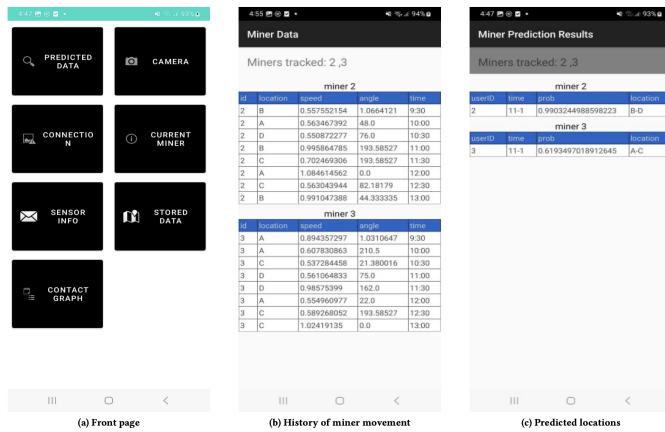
4:47 93%

PREDICTED DATA

CAMERA

CONNECTION

CURRENT MINER

SENSOR INFO

STORED DATA

CONTACT GRAPH

(a) Front page

4:55 94%

Miner Data

Miners tracked: 2 ,3

miner 2

| id | location | speed | angle | time |
|---|---|---|---|---|
| 2 | B | 0.557552154 | 1.0664121 | 9:30 |
| 2 | A | 0.563467392 | 48.0 | 10:00 |
| 2 | D | 0.550872277 | 76.0 | 10:30 |
| 2 | B | 0.995864785 | 193.58527 | 11:00 |
| 2 | C | 0.702469306 | 193.58527 | 11:30 |
| 2 | A | 1.084614562 | 0.0 | 12:00 |
| 2 | C | 0.563043944 | 82.18179 | 12:30 |
| 2 | B | 0.991047388 | 44.333335 | 13:00 |

miner 3

| id | location | speed | angle | time |
|---|---|---|---|---|
| 3 | A | 0.894357297 | 1.0310647 | 9:30 |
| 3 | A | 0.607830863 | 210.5 | 10:00 |
| 3 | C | 0.537284458 | 21.380016 | 10:30 |
| 3 | D | 0.561064833 | 75.0 | 11:00 |
| 3 | D | 0.98575399 | 162.0 | 11:30 |
| 3 | A | 0.554960977 | 22.0 | 12:00 |
| 3 | C | 0.589268052 | 193.58527 | 12:30 |
| 3 | C | 1.02419135 | 0.0 | 13:00 |

(b) History of miner movement

4:47 93%

Miner Prediction Results

Miners tracked: 2 ,3

miner 2

| userID | time | prob | location |
|---|---|---|---|
| 2 | 11-1 | 0.9903244988598223 | B-D |

miner 3

| userID | time | prob | location |
|---|---|---|---|
| 3 | 11-1 | 0.6193497018912645 | A-C |

(c) Predicted locations